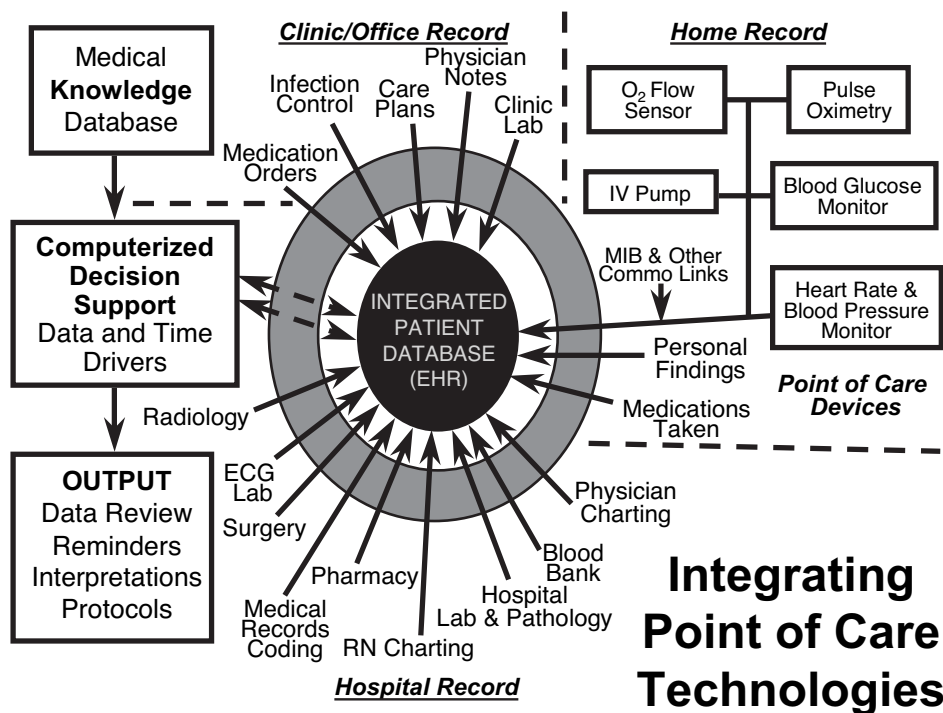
Medical **Knowledge** Database

Clinic/Office Record

Infection Control

Care Plans

Physician Notes

Clinic Lab

Home Record

$O_2$ Flow Sensor

Pulse Oximetry

IV Pump

Blood Glucose Monitor

Medication Orders

**Computerized Decision Support** Data and Time Drivers

MIB & Other Commo Links

Heart Rate & Blood Pressure Monitor

INTEGRATED PATIENT DATABASE (EHR)

Personal Findings

Point of Care Devices

Medications Taken

Radiology

**OUTPUT** Data Review Reminders Interpretations Protocols

ECG Lab

Surgery

Physician Charting

Blood Bank

Hospital Lab & Pathology

Pharmacy

Medical Records Coding

RN Charting

Hospital Record

Integrating Point of Care Technologies